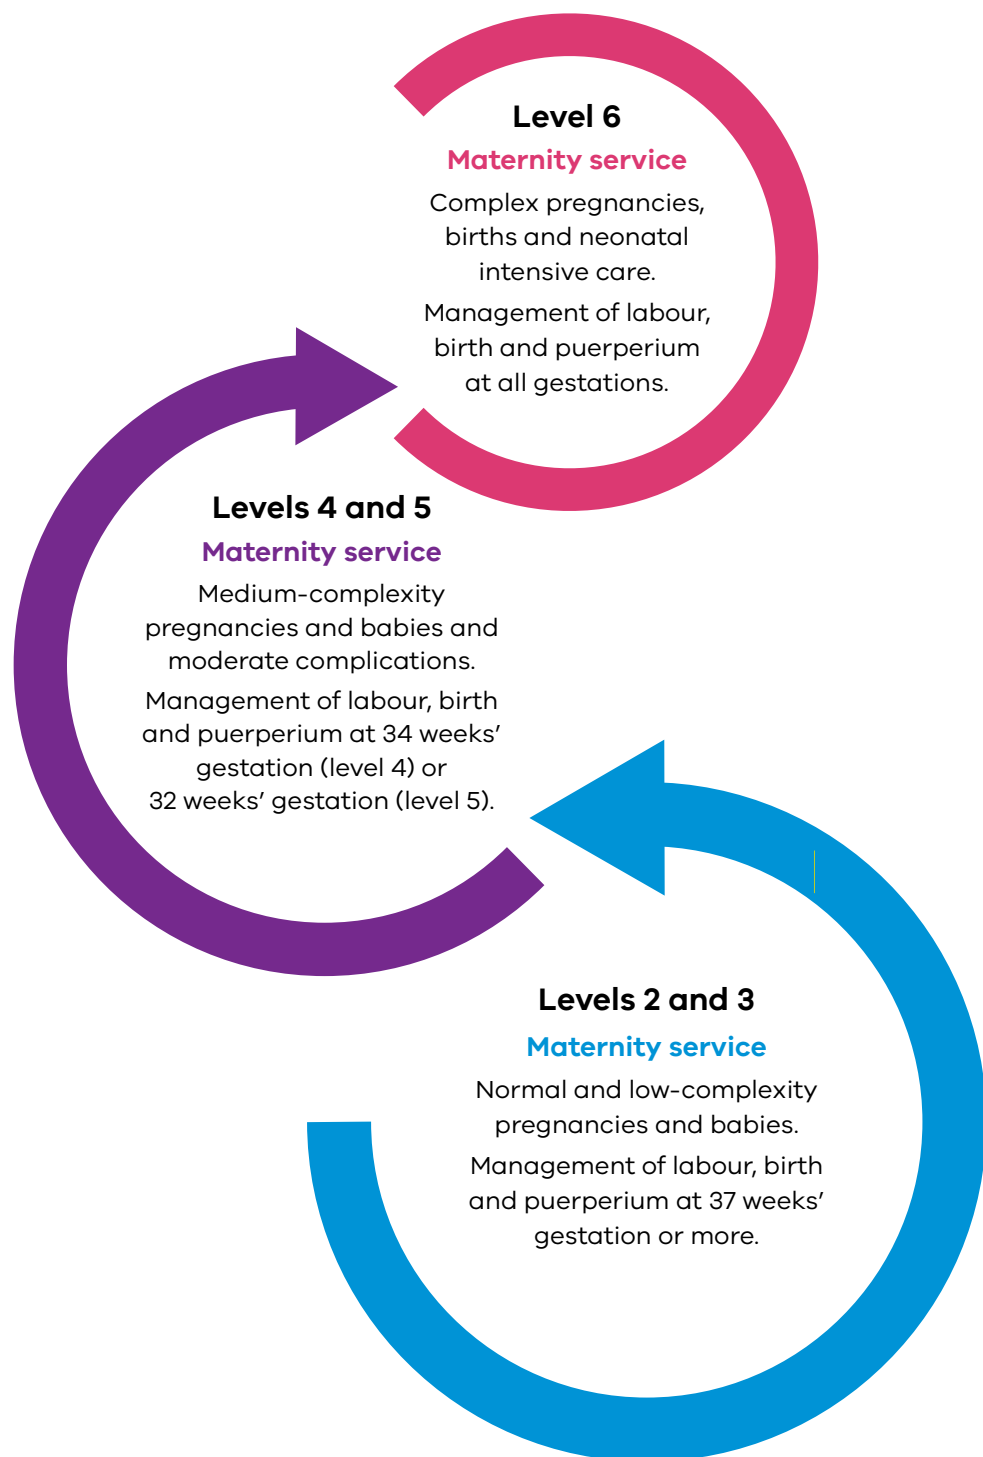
Level 6
Maternity service
Complex pregnancies, births and neonatal intensive care.
Management of labour, birth and puerperium at all gestations.

Levels 4 and 5
Maternity service
Medium-complexity pregnancies and babies and moderate complications.
Management of labour, birth and puerperium at 34 weeks' gestation (level 4) or 32 weeks' gestation (level 5).

Levels 2 and 3
Maternity service
Normal and low-complexity pregnancies and babies.
Management of labour, birth and puerperium at 37 weeks' gestation or more.